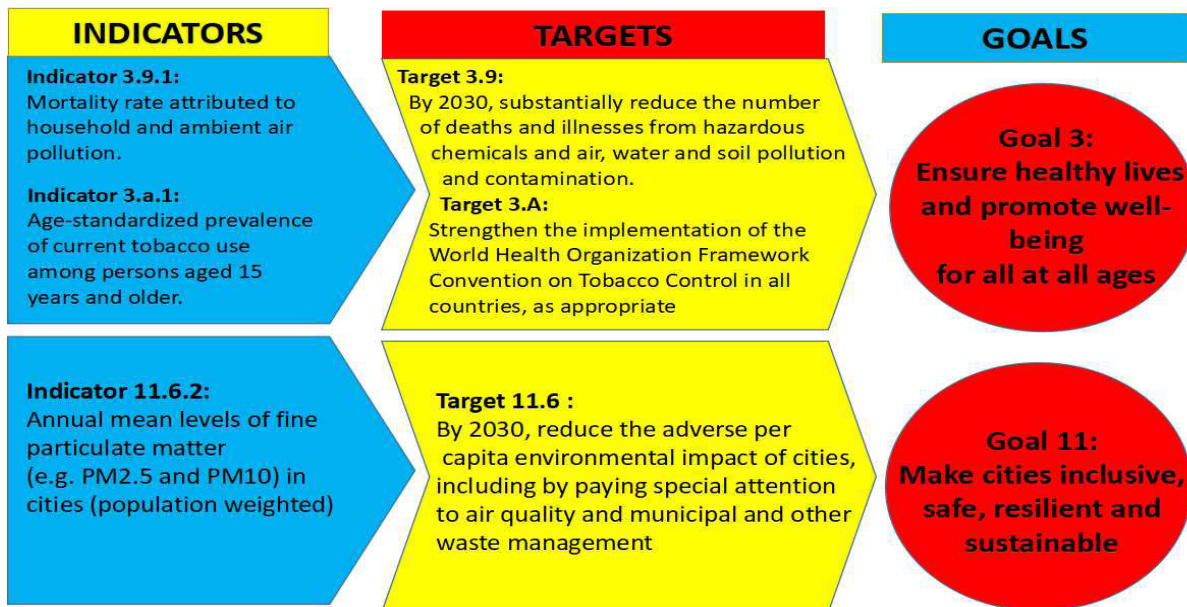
INDICATORS

TARGETS

GOALS

Indicator 3.9.1:
Mortality rate attributed to household and ambient air pollution.

Indicator 3.a.1:
Age-standardized prevalence of current tobacco use among persons aged 15 years and older.

Target 3.9:
By 2030, substantially reduce the number of deaths and illnesses from hazardous chemicals and air, water and soil pollution and contamination.

Target 3.A:
Strengthen the implementation of the World Health Organization Framework Convention on Tobacco Control in all countries, as appropriate

Goal 3:
Ensure healthy lives and promote well-being for all at all ages

Indicator 11.6.2:
Annual mean levels of fine particulate matter (e.g. PM2.5 and PM10) in cities (population weighted)

Target 11.6 :
By 2030, reduce the adverse per capita environmental impact of cities, including by paying special attention to air quality and municipal and other waste management

Goal 11:
Make cities inclusive, safe, resilient and sustainable